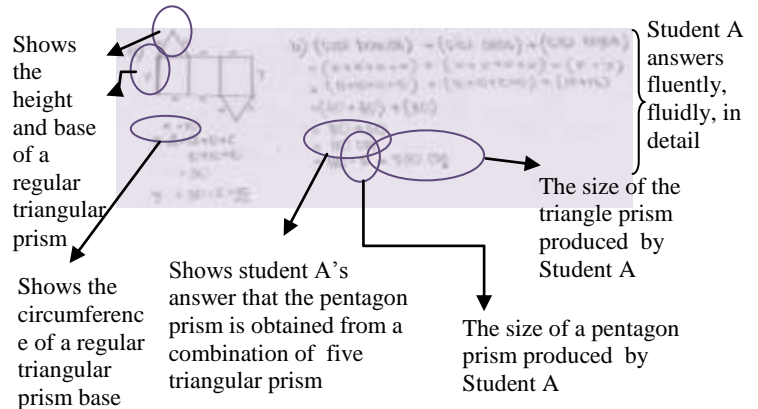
Shows the height and base of a regular triangular prism

Student A answers fluently, fluidly, in detail

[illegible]

The size of the triangle prism produced by Student A

Shows the circumferenc e of a regular triangular prism base

Shows student A's answer that the pentagon prism is obtained from a combination of five triangular prism

The size of a pentagon prism produced by Student A